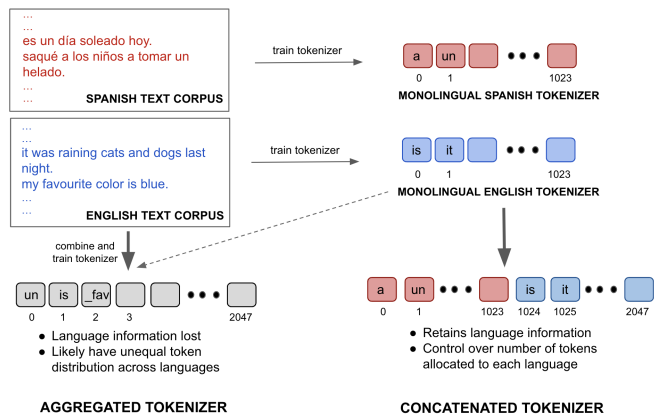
...
es un día soleado hoy.
saqué a los niños a tomar un helado.
...
...
SPANISH TEXT CORPUS

train tokenizer

a un
0 1 1023
MONOLINGUAL SPANISH TOKENIZER

...
...
it was raining cats and dogs last night.
my favourite color is blue.
...
...
ENGLISH TEXT CORPUS

train tokenizer

is it
0 1 1023
MONOLINGUAL ENGLISH TOKENIZER

combine and train tokenizer

un is _fav
0 1 2 3 2047

- Language information lost
- Likely have unequal token distribution across languages

AGGREGATED TOKENIZER

a un is it
0 1 1023 1024 1025 2047

- Retains language information
- Control over number of tokens allocated to each language

CONCATENATED TOKENIZER